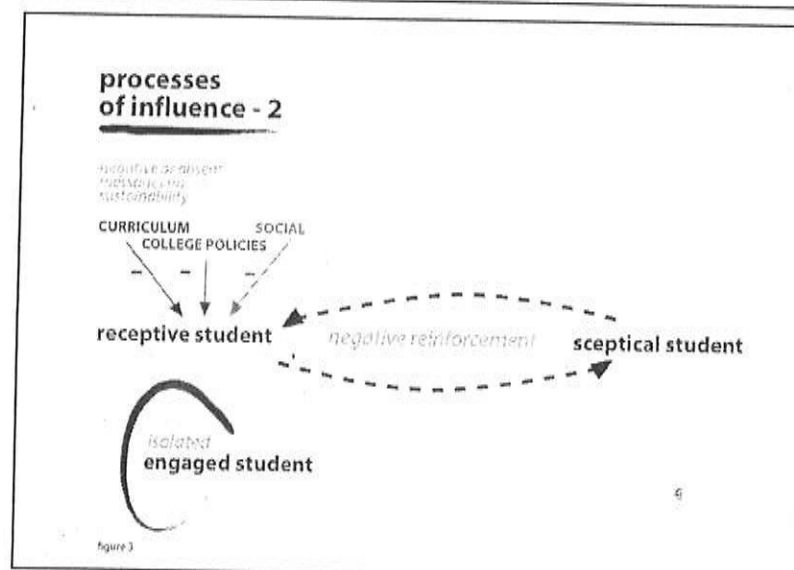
processes of influence - 2

negative or absent messages on sustainability

CURRICULUM

COLLEGE POLICIES

SOCIAL

–

–

–

receptive student

negative reinforcement

sceptical student

isolated

engaged student

6

figure 3